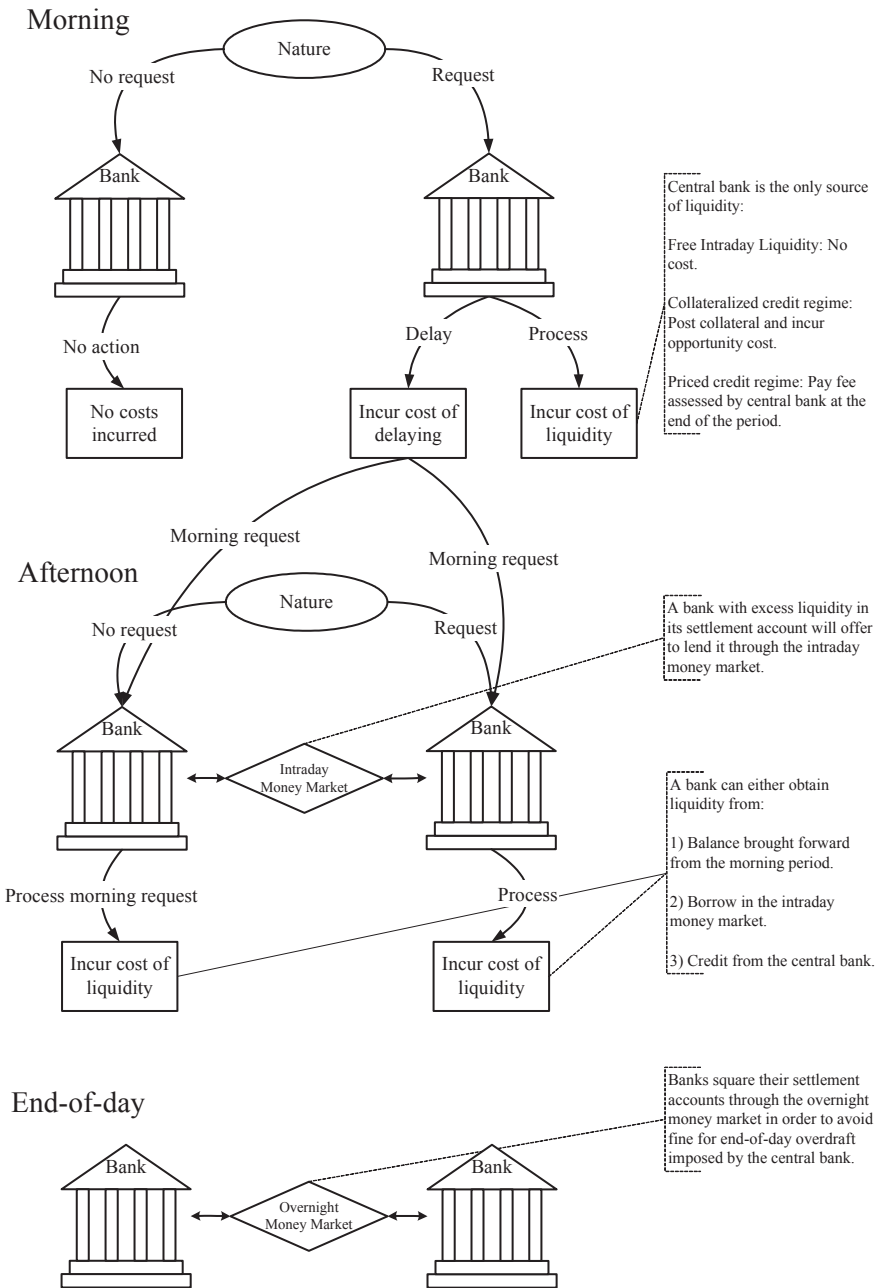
Morning

Nature

No request

Request

Bank

Bank

Central bank is the only source of liquidity:

Free Intraday Liquidity: No cost.

Collateralized credit regime: Post collateral and incur opportunity cost.

Priced credit regime: Pay fee assessed by central bank at the end of the period.

No action

Delay

Process

No costs incurred

Incur cost of delaying

Incur cost of liquidity

Morning request

Morning request

Afternoon

Nature

No request

Request

A bank with excess liquidity in its settlement account will offer to lend it through the intraday money market.

Bank

Intraday Money Market

Bank

A bank can either obtain liquidity from:

1) Balance brought forward from the morning period.

2) Borrow in the intraday money market.

3) Credit from the central bank.

Process morning request

Process

Incur cost of liquidity

Incur cost of liquidity

End-of-day

Banks square their settlement accounts through the overnight money market in order to avoid fine for end-of-day overdraft imposed by the central bank.

Bank

Overnight Money Market

Bank